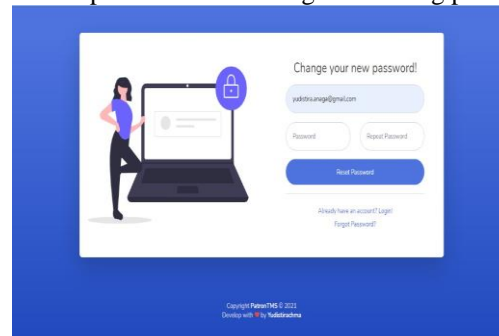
Change your new password!

yudistira.anaga@gmail.com

Password

Repeat Password

Reset Password

Already have an account? Login!

Forgot Password?

Copyright PatronTMS © 2021
Develop with ♥ by Yudistirachma